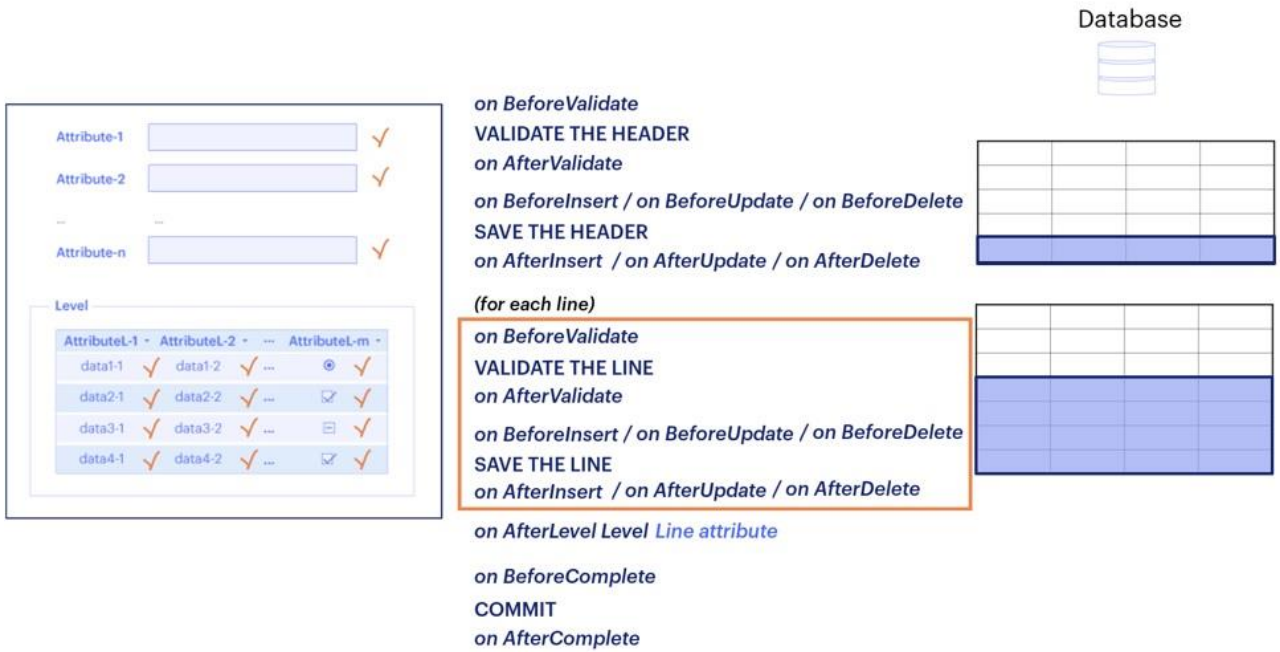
Database

Attribute-1
Attribute-2
...
Attribute-n

Level

| AttributeL-1 | AttributeL-2 | ... | AttributeL-m |
|---|---|---|---|
| data1-1 | data1-2 | ... | |
| data2-1 | data2-2 | ... | |
| data3-1 | data3-2 | ... | |
| data4-1 | data4-2 | ... | |

on BeforeValidate
VALIDATE THE HEADER
on AfterValidate

on BeforeInsert / on BeforeUpdate / on BeforeDelete
SAVE THE HEADER
on AfterInsert / on AfterUpdate / on AfterDelete

(for each line)
on BeforeValidate
VALIDATE THE LINE
on AfterValidate

on BeforeInsert / on BeforeUpdate / on BeforeDelete
SAVE THE LINE
on AfterInsert / on AfterUpdate / on AfterDelete

on AfterLevel Level Line attribute

on BeforeComplete
COMMIT
on AfterComplete